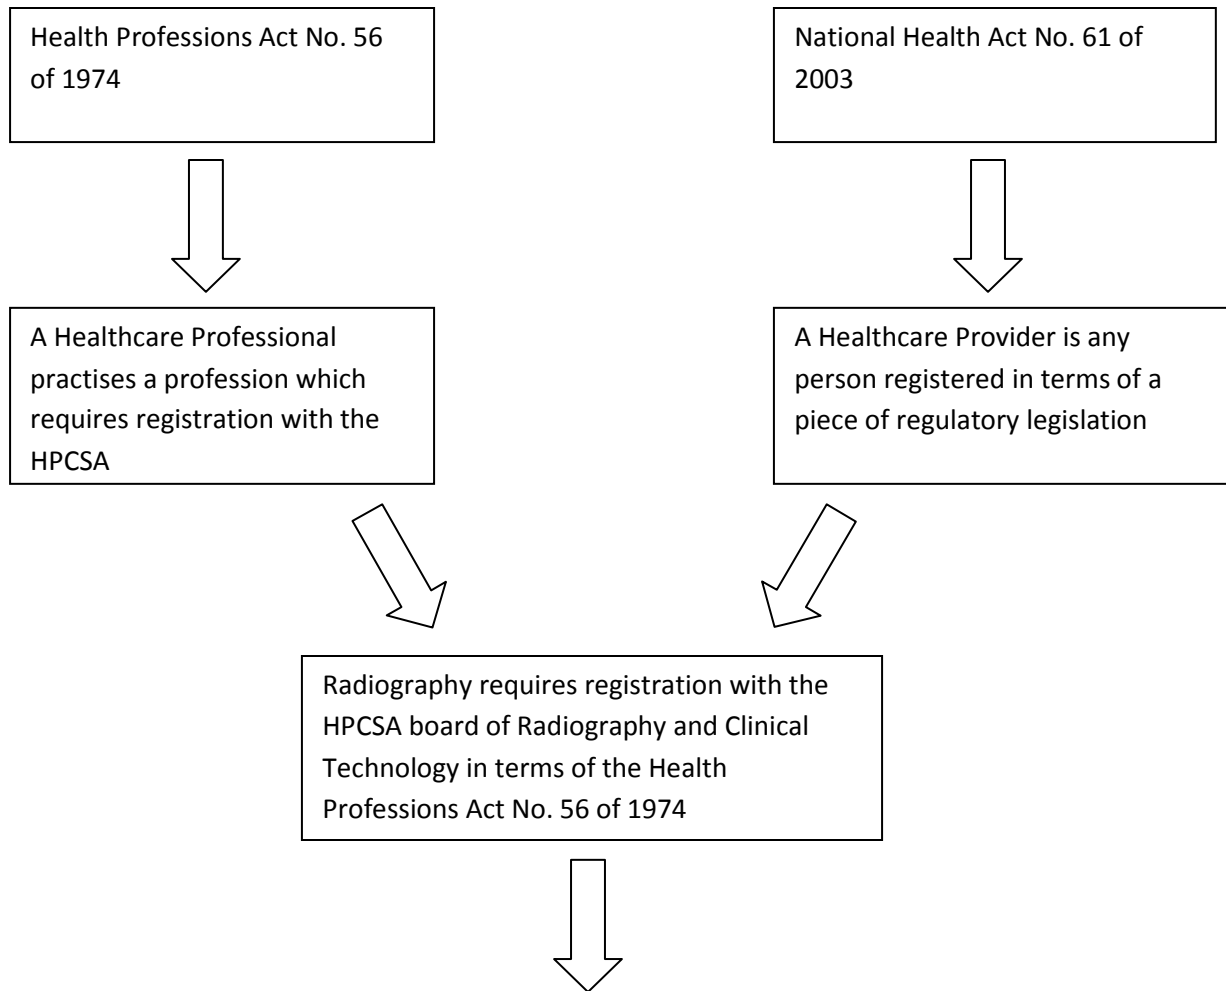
Health Professions Act No. 56 of 1974

National Health Act No. 61 of 2003

A Healthcare Professional practises a profession which requires registration with the HPCSA

A Healthcare Provider is any person registered in terms of a piece of regulatory legislation

Radiography requires registration with the HPCSA board of Radiography and Clinical Technology in terms of the Health Professions Act No. 56 of 1974